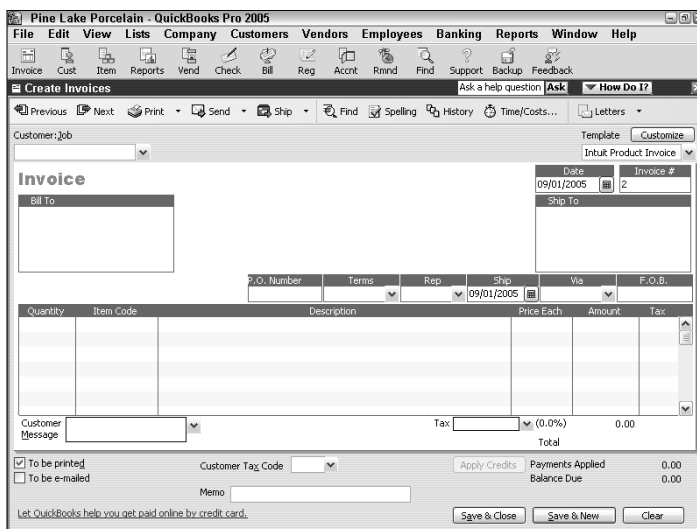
Pine Lake Porcelain - QuickBooks Pro 2005

File Edit View Lists Company Customers Vendors Employees Banking Reports Window Help

Invoice Cust Item Reports Vend Check Bill Reg Accnt Rmnd Find Support Backup Feedback

Create Invoices

Ask a help question Ask ▼ How Do I?

Previous Next Print Send Ship Find Spelling History Time/Costs... Letters

Customer:Job

Template Customize

Intuit Product Invoice

Invoice

Date 09/01/2005

Invoice # 2

Bill To

Ship To

| P.O. Number | Terms | Rep | Ship | Via | F.O.B. |
|---|---|---|---|---|---|
| | | | 09/01/2005 | | |

| Quantity | Item Code | Description | Price Each | Amount | Tax |
|---|---|---|---|---|---|

Customer Message

Tax (0.0%) 0.00

Total

To be printed

To be e-mailed

Customer Tax Code

Apply Credits

Payments Applied 0.00

Balance Due 0.00

Memo

Let QuickBooks help you get paid online by credit card.

Save & Close Save & New Clear